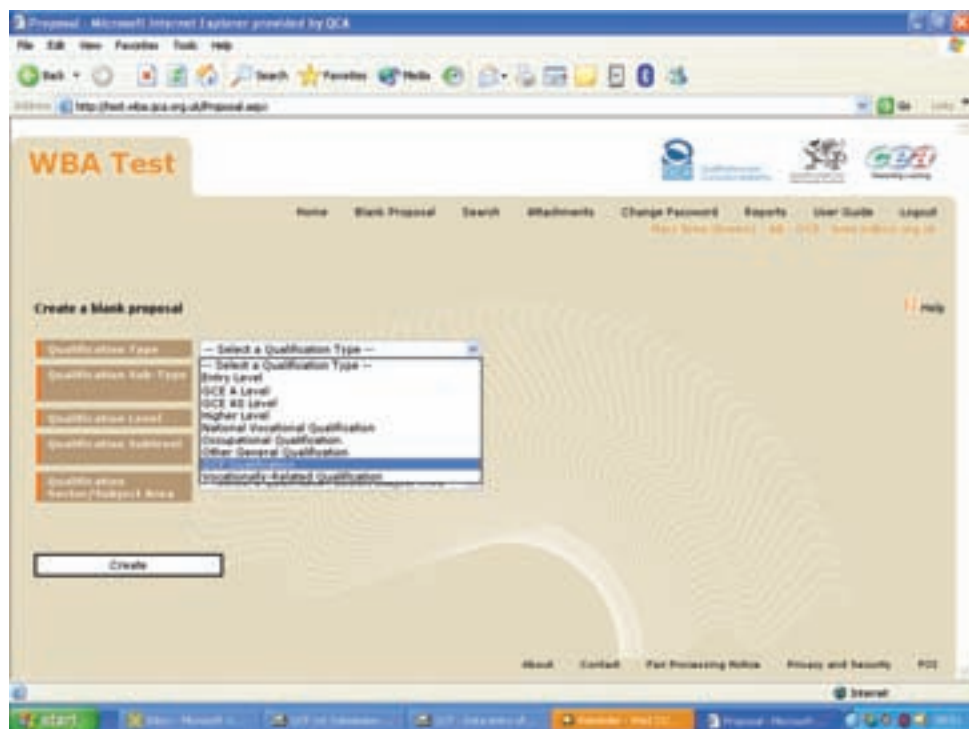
Proposal - Microsoft Internet Explorer provided by QCA

File Edit View Favorites Tools Help

Back Search Favorites Media

Address http://test.wba.qca.org.uk/Proposal.aspx

Go Links

WBA Test

Home Blank Proposal Search Attachments Change Password Reports User Guide Logout

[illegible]

Create a blank proposal

Help

Qualification Type

Qualification Sub-Type

Qualification Level

Qualification Sublevel

Qualification Sector/Subject Area

-- Select a Qualification Type --

-- Select a Qualification Type --
Entry Level
GCE A Level
GCE AS Level
Higher Level
National Vocational Qualification
Occupational Qualification
Other General Qualification
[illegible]
Vocationally-Related Qualification

Create

About Contact Fair Processing Notice Privacy and Security FOI

Internet

start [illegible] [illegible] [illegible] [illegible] Proposal - Microsoft...